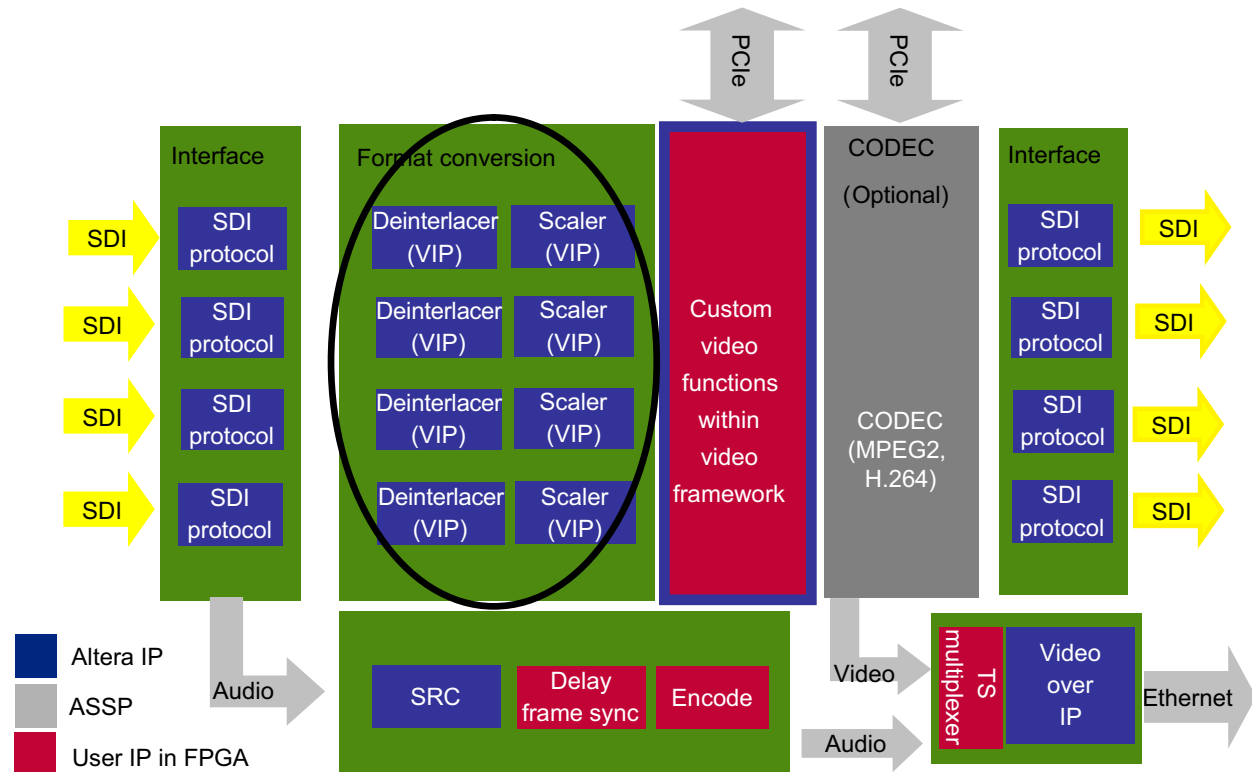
PCIe

PCIe

Interface

SDI

SDI protocol

SDI

SDI protocol

SDI

SDI protocol

SDI

SDI protocol

Format conversion

Deinterlacer (VIP)

Scaler (VIP)

Deinterlacer (VIP)

Scaler (VIP)

Deinterlacer (VIP)

Scaler (VIP)

Deinterlacer (VIP)

Scaler (VIP)

Custom video functions within video framework

CODEC

(Optional)

CODEC (MPEG2, H.264)

Interface

SDI protocol

SDI

SDI protocol

SDI

SDI protocol

SDI

SDI protocol

SDI

Audio

SRC

Delay frame sync

Encode

Video

Audio

TS multiplexer

Video over IP

Ethernet

Altera IP

ASSP

User IP in FPGA